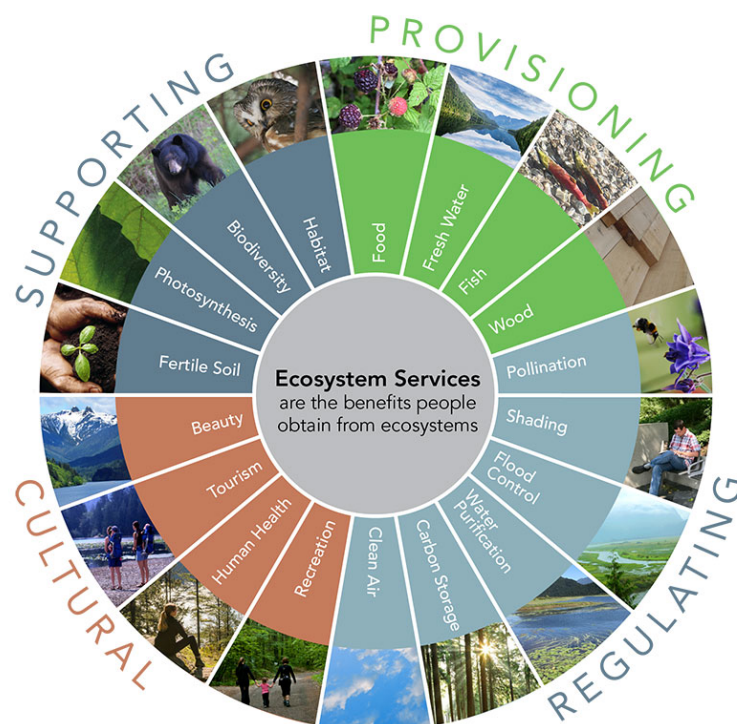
PROVISIONING

Food
Fresh Water
Fish
Wood

REGULATING

Pollination
Shading
Flood Control
Water Purification
Carbon Storage
Clean Air

CULTURAL

Recreation
Human Health
Tourism
Beauty

SUPPORTING

Fertile Soil
Photosynthesis
Biodiversity
Habitat

Ecosystem Services are the benefits people obtain from ecosystems